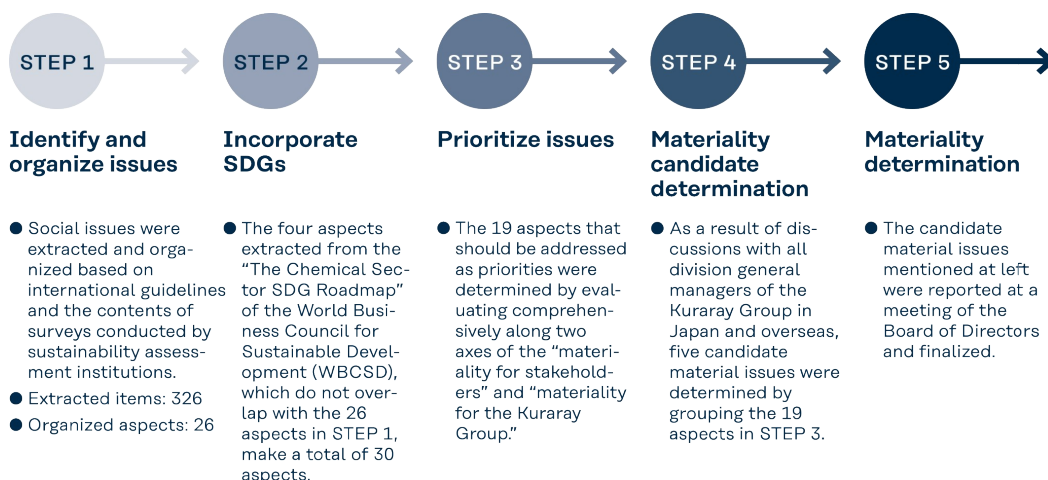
STEP 1

Identify and organize issues

- Social issues were extracted and organized based on international guidelines and the contents of surveys conducted by sustainability assessment institutions.
- Extracted items: 326
- Organized aspects: 26

STEP 2

Incorporate SDGs

- The four aspects extracted from the "The Chemical Sector SDG Roadmap" of the World Business Council for Sustainable Development (WBCSD), which do not overlap with the 26 aspects in STEP 1, make a total of 30 aspects.

STEP 3

Prioritize issues

- The 19 aspects that should be addressed as priorities were determined by evaluating comprehensively along two axes of the "materiality for stakeholders" and "materiality for the Kuraray Group."

STEP 4

Materiality candidate determination

- As a result of discussions with all division general managers of the Kuraray Group in Japan and overseas, five candidate material issues were determined by grouping the 19 aspects in STEP 3.

STEP 5

Materiality determination

- The candidate material issues mentioned at left were reported at a meeting of the Board of Directors and finalized.